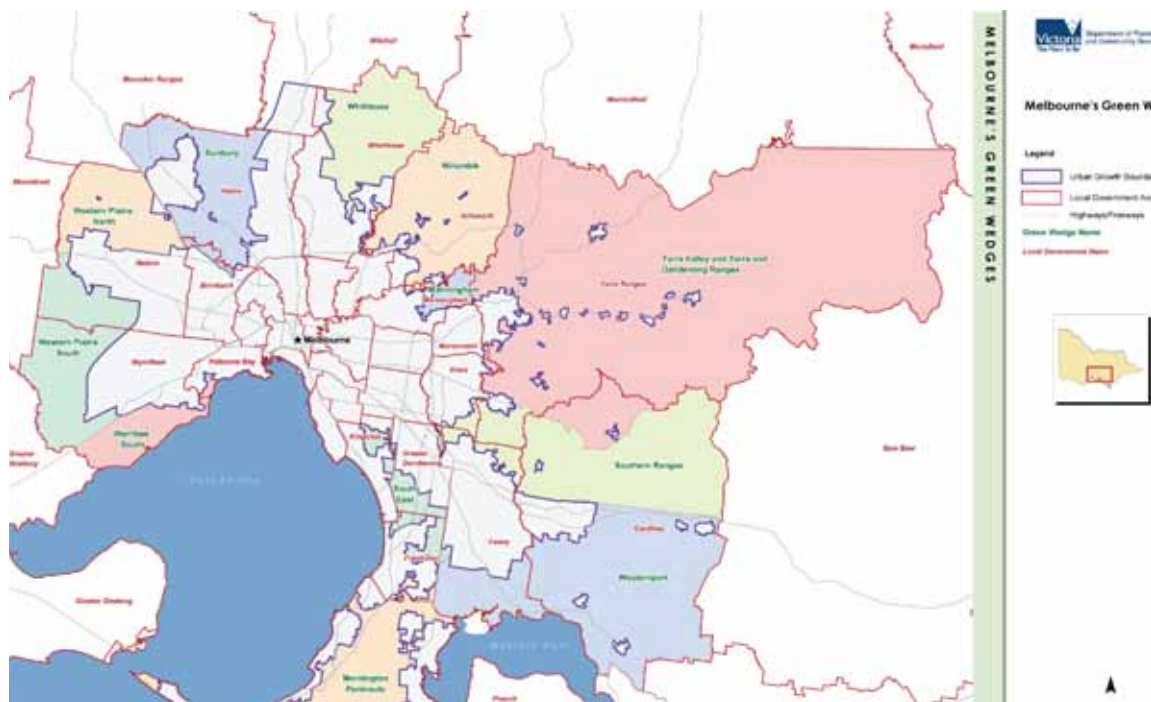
MELBOURNE'S GREEN WEDGES

Victoria The Place To Be

Department of Planning and Community Development

Melbourne's Green W

Legend

Urban Growth Bounda

Local Government Are

Highways/Freeways

Green Wedge Name

Local Government Name

Macedon Ranges

Mitchell

Murrindindi

Moorabool

Whittlesea

Whittlesea

Sunbury

Hume

Nillumbik

Nillumbik

Western Plains North

Melton

Brimbank

Yarra Valley and Yarra and Dandenong Ranges

Yarra Ranges

Manningham

Melbourne

Western Plains South

Wyndham

Hobsons Bay

Maroondah

Knox

Werribee South

Greater Geelong

Port Phillip

Southern Ranges

Baw Baw

Greater Dandenong

South East

Casey

Cardinia

Westernport

Greater Geelong

Mornington Peninsula

Western Port

Phillip

A